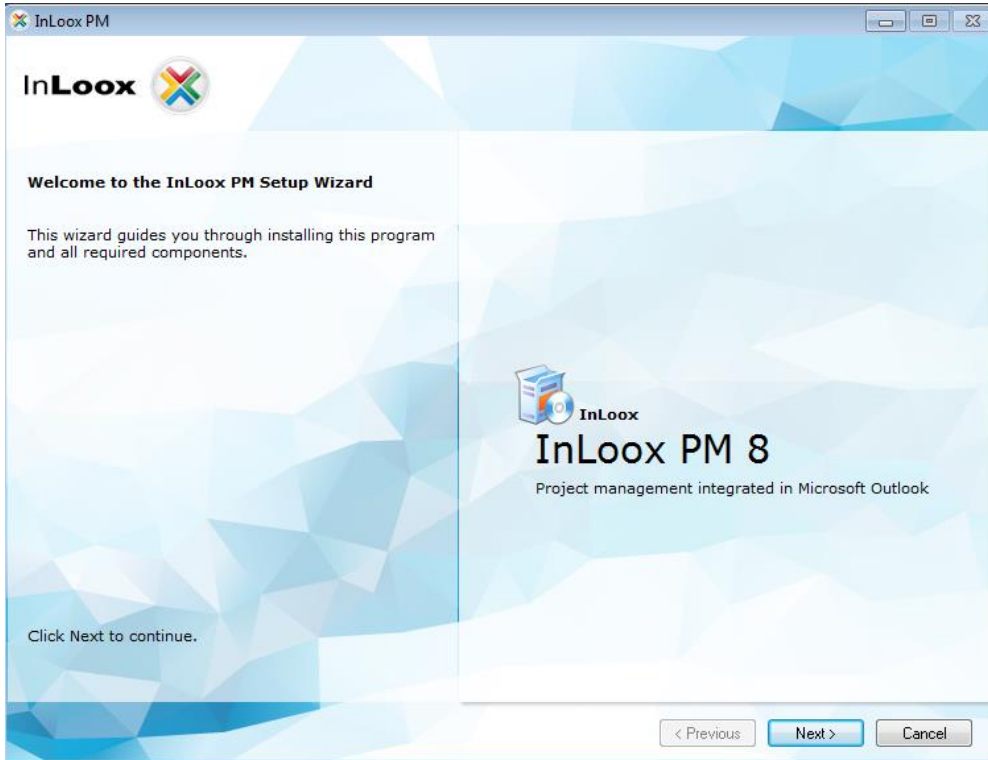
InLoox PM

InLoox

Welcome to the InLoox PM Setup Wizard

This wizard guides you through installing this program and all required components.

InLoox

InLoox PM 8

Project management integrated in Microsoft Outlook

Click Next to continue.

< Previous

Next >

Cancel